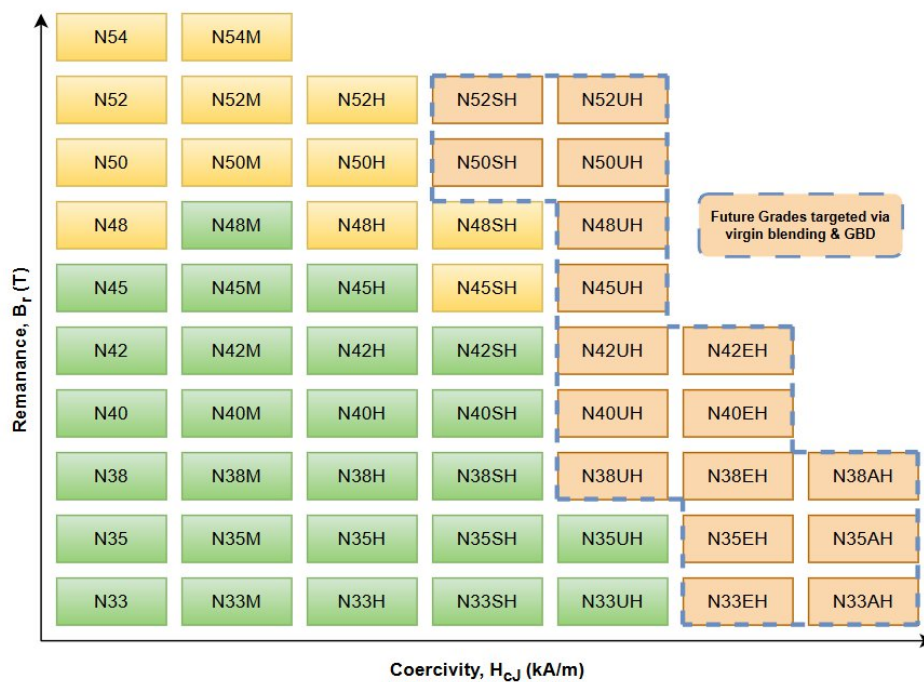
| | | | | | | |
|---|---|---|---|---|---|---|
| N54 | N54M | | | | | |
| N52 | N52M | N52H | N52SH | N52UH | | |
| N50 | N50M | N50H | N50SH | N50UH | | |
| N48 | N48M | N48H | N48SH | N48UH | | |
| N45 | N45M | N45H | N45SH | N45UH | | |
| N42 | N42M | N42H | N42SH | N42UH | N42EH | |
| N40 | N40M | N40H | N40SH | N40UH | N40EH | |
| N38 | N38M | N38H | N38SH | N38UH | N38EH | N38AH |
| N35 | N35M | N35H | N35SH | N35UH | N35EH | N35AH |
| N33 | N33M | N33H | N33SH | N33UH | N33EH | N33AH |

Future Grades targeted via virgin blending & GBD

Remanance, $B_r$ (T)

Coercivity, $H_{cJ}$ (kA/m)